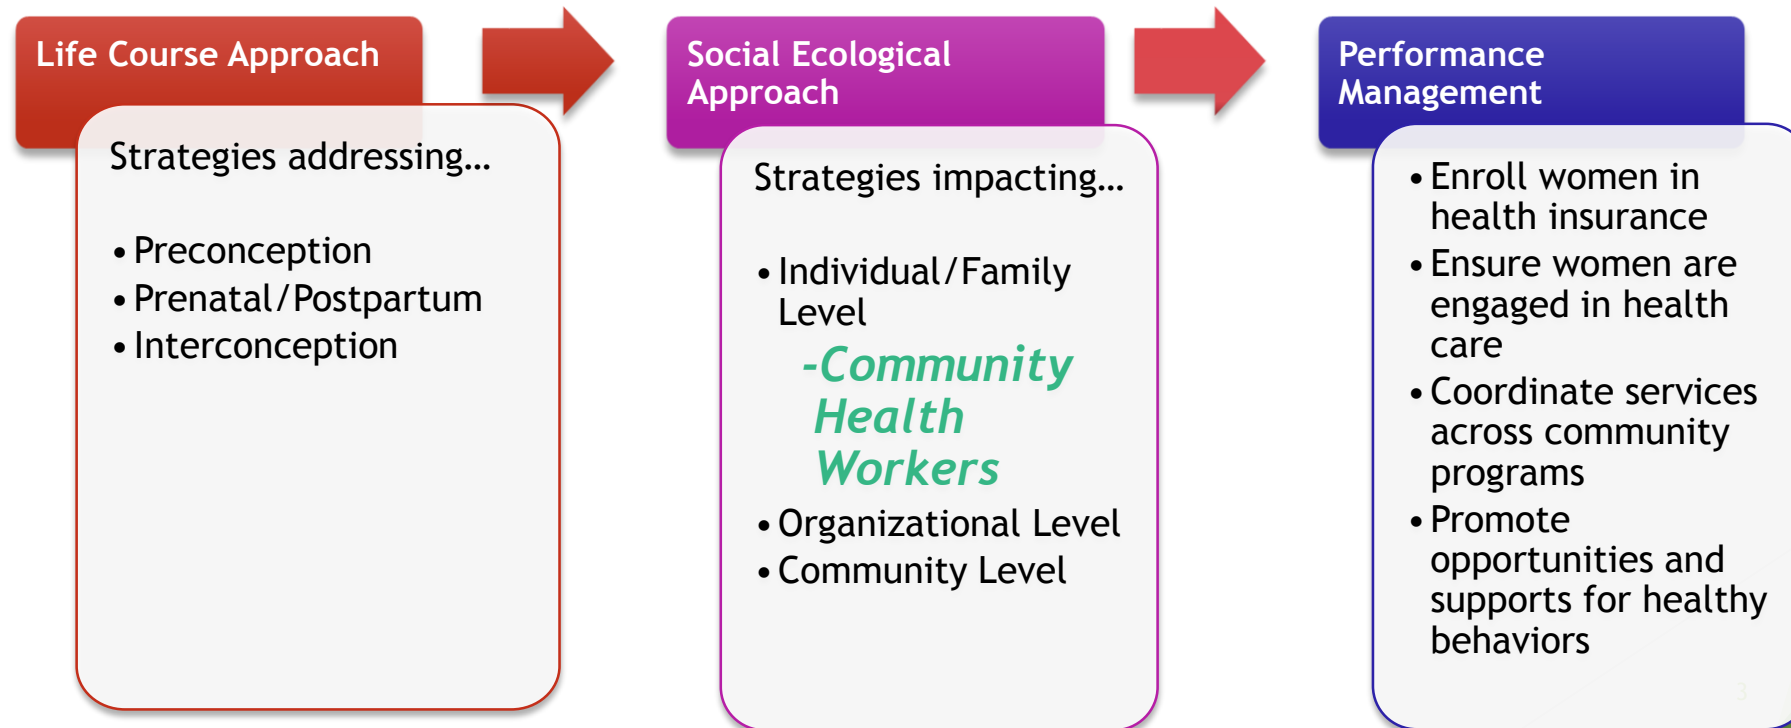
Life Course Approach

Strategies addressing…

• Preconception
• Prenatal/Postpartum
• Interconception

Social Ecological Approach

Strategies impacting…

• Individual/Family Level

-Community Health Workers

• Organizational Level
• Community Level

Performance Management

• Enroll women in health insurance
• Ensure women are engaged in health care
• Coordinate services across community programs
• Promote opportunities and supports for healthy behaviors